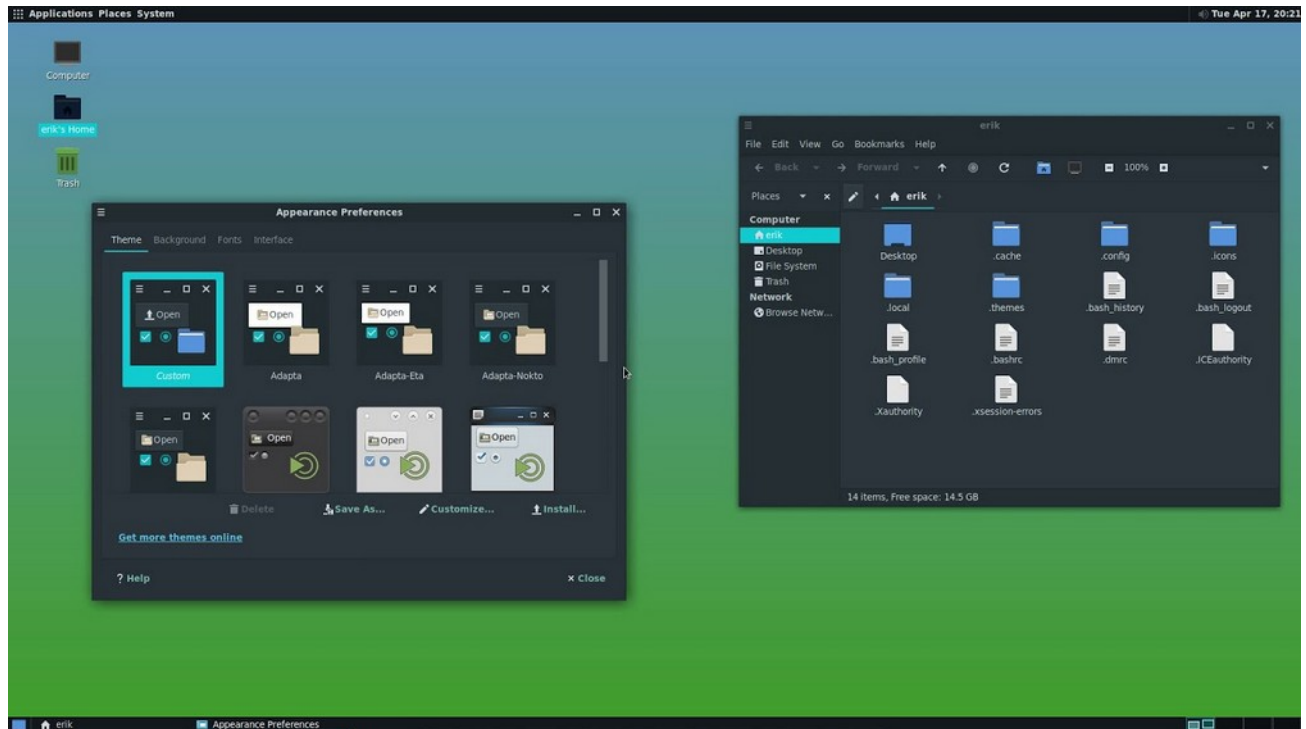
Applications Places System

Tue Apr 17, 20:21

Computer

erik's Home

Trash

Appearance Preferences

Theme Background Fonts Interface

Open

Custom

Open

Adapta

Open

Adapta-Eta

Open

Adapta-Nokto

Open

Open

Open

Open

Delete

Save As...

Customize...

Install...

Get more themes online

? Help

× Close

erik

File Edit View Go Bookmarks Help

Back Forward 100%

Places erik

Computer
erik
Desktop
File System
Trash
Network
Browse Netw...

Desktop
.cache
.config
.icons
.local
.themes
.bash_history
.bash_logout
.bash_profile
.bashrc
.dmrc
.ICEauthority
.Xauthority
.xsession-errors

14 items, Free space: 14.5 GB

erik

Appearance Preferences